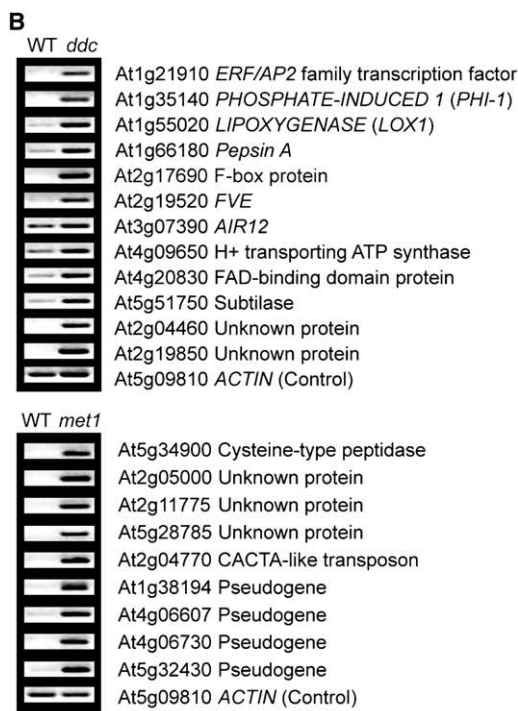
B

WT ddc

At1g21910 ERF/AP2 family transcription factor
At1g35140 PHOSPHATE-INDUCED 1 (PHI-1)
At1g55020 LIPOXYGENASE (LOX1)
At1g66180 Pepsin A
At2g17690 F-box protein
At2g19520 FVE
At3g07390 AIR12
At4g09650 H+ transporting ATP synthase
At4g20830 FAD-binding domain protein
At5g51750 Subtilase
At2g04460 Unknown protein
At2g19850 Unknown protein
At5g09810 ACTIN (Control)

WT met1

At5g34900 Cysteine-type peptidase
At2g05000 Unknown protein
At2g11775 Unknown protein
At5g28785 Unknown protein
At2g04770 CACTA-like transposon
At1g38194 Pseudogene
At4g06607 Pseudogene
At4g06730 Pseudogene
At5g32430 Pseudogene
At5g09810 ACTIN (Control)